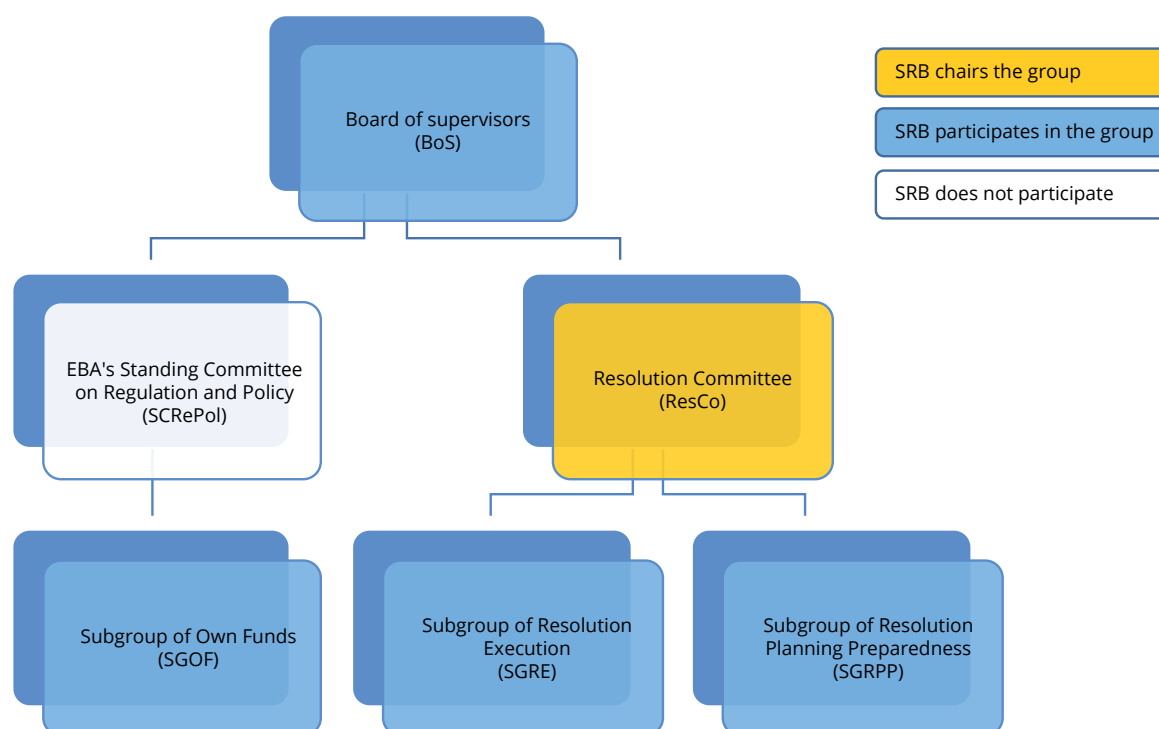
Board of supervisors
(BoS)

SRB chairs the group

SRB participates in the group

SRB does not participate

EBA's Standing Committee on Regulation and Policy
(SCRePol)

Resolution Committee
(ResCo)

Subgroup of Own Funds
(SGOF)

Subgroup of Resolution Execution
(SGRE)

Subgroup of Resolution Planning Preparedness
(SGRPP)